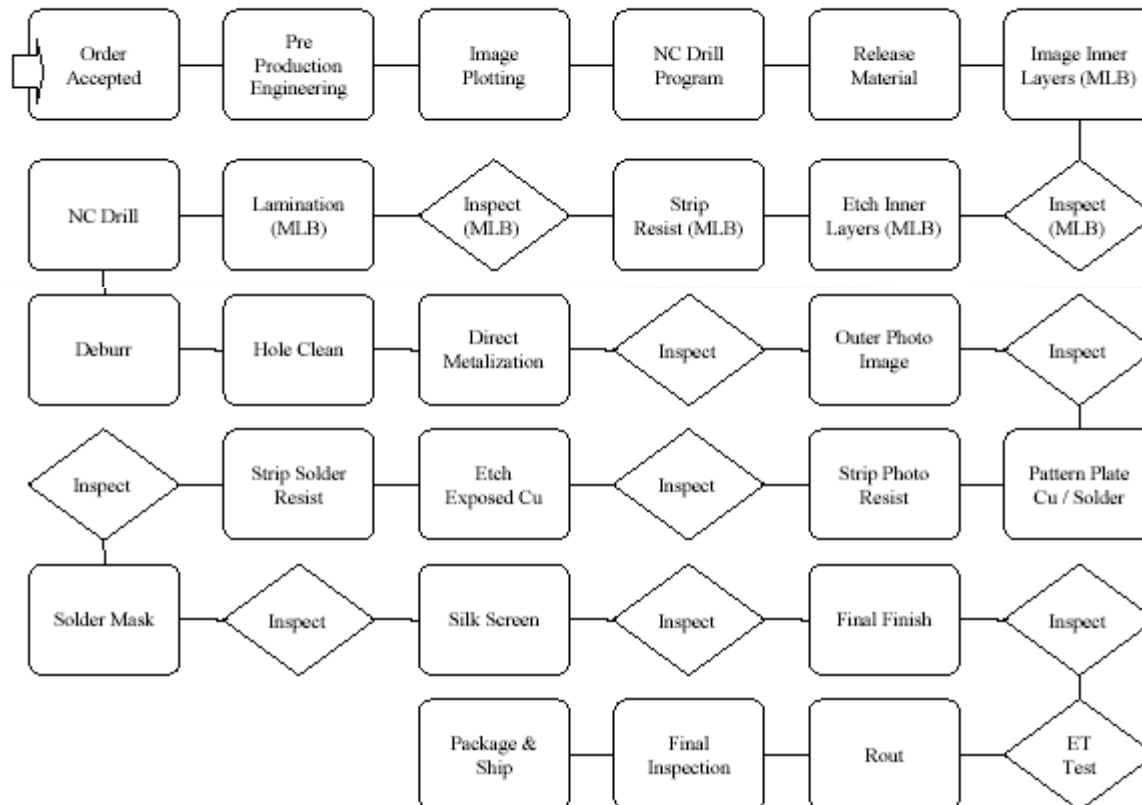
Order Accepted

Pre Production Engineering

Image Plotting

NC Drill Program

Release Material

Image Inner Layers (MLB)

Inspect (MLB)

Etch Inner Layers (MLB)

Strip Resist (MLB)

Inspect (MLB)

Lamination (MLB)

NC Drill

Deburr

Hole Clean

Direct Metalization

Inspect

Outer Photo Image

Inspect

Pattern Plate Cu / Solder

Strip Photo Resist

Inspect

Etch Exposed Cu

Strip Solder Resist

Inspect

Solder Mask

Inspect

Silk Screen

Inspect

Final Finish

Inspect

ET Test

Rout

Final Inspection

Package & Ship